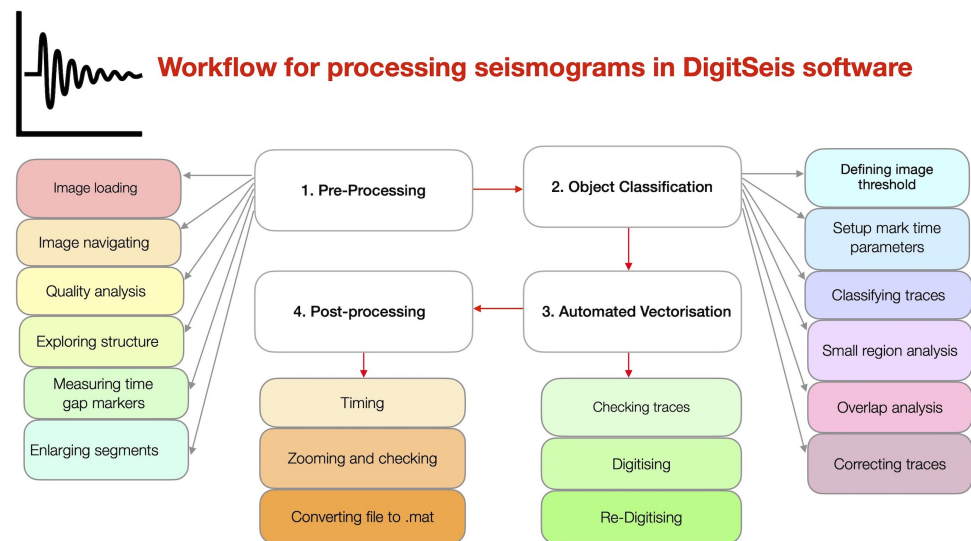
Workflow for processing seismograms in DigitSeis software

1. Pre-Processing

2. Object Classification

Image loading

Image navigating

Quality analysis

Exploring structure

Measuring time gap markers

Enlarging segments

Defining image threshold

Setup mark time parameters

Classifying traces

Small region analysis

Overlap analysis

Correcting traces

4. Post-processing

3. Automated Vectorisation

Timing

Zooming and checking

Converting file to .mat

Checking traces

Digitising

Re-Digitising